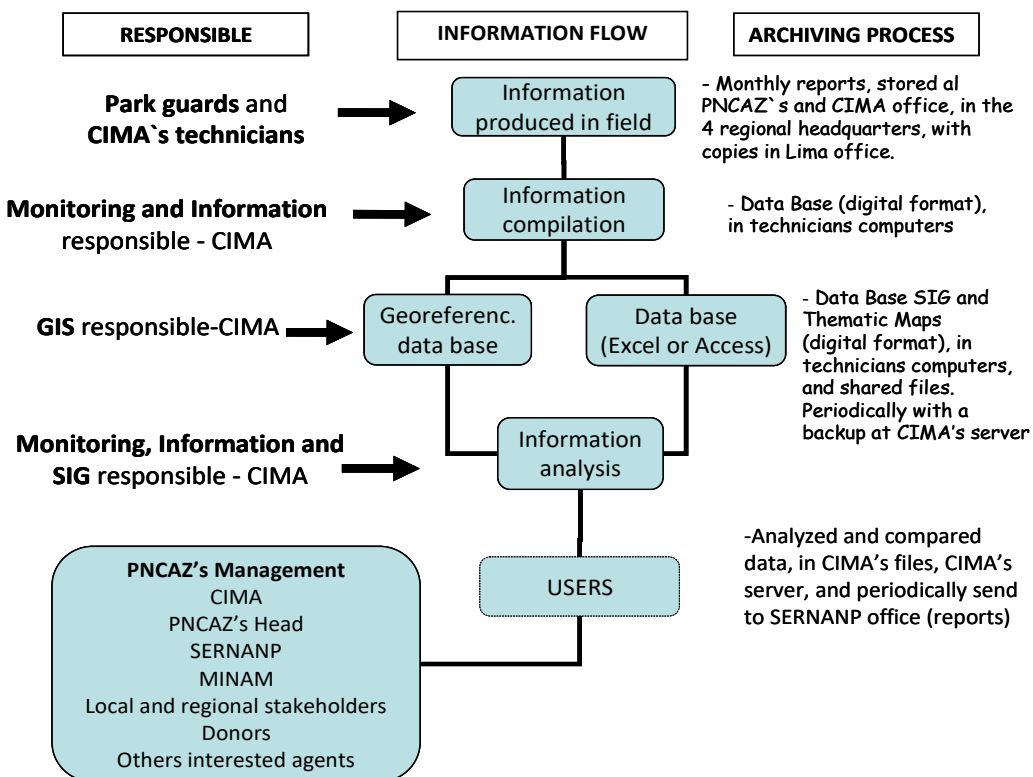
RESPONSIBLE

INFORMATION FLOW

ARCHIVING PROCESS

Park guards and CIMA`s technicians

Information produced in field

- Monthly reports, stored al PNCAZ`s and CIMA office, in the 4 regional headquarters, with copies in Lima office.

Monitoring and Information responsible - CIMA

Information compilation

- Data Base (digital format), in technicians computers

GIS responsible-CIMA

Georeferenc. data base

Data base (Excel or Access)

- Data Base SIG and Thematic Maps (digital format), in technicians computers, and shared files. Periodically with a backup at CIMA's server

Monitoring, Information and SIG responsible - CIMA

Information analysis

-Analyzed and compared data, in CIMA's files, CIMA's server, and periodically send to SERNANP office (reports)

USERS

PNCAZ's Management
CIMA
PNCAZ's Head
SERNANP
MINAM
Local and regional stakeholders
Donors
Others interested agents